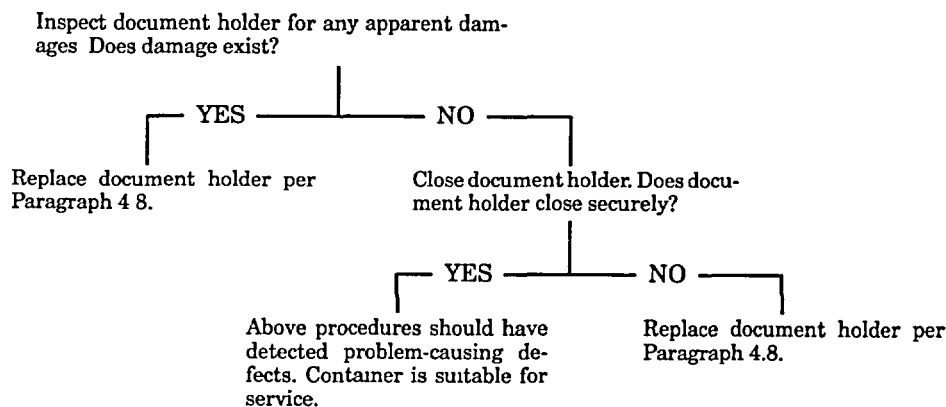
Inspect document holder for any apparent damages Does damage exist?

YES

NO

Replace document holder per Paragraph 4 8.

Close document holder. Does document holder close securely?

YES

NO

Above procedures should have detected problem-causing defects. Container is suitable for service.

Replace document holder per Paragraph 4.8.